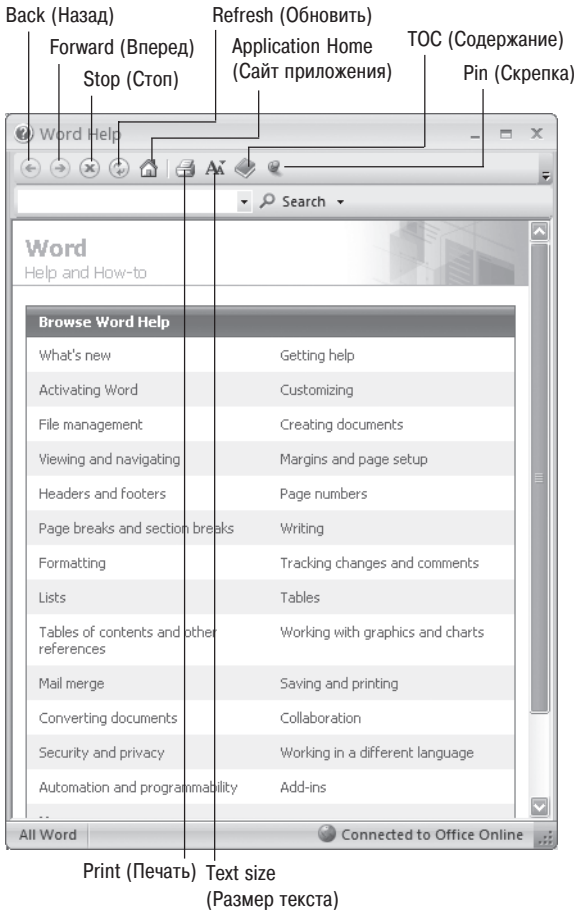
Back (Назад)
Forward (Вперед)
Stop (Стоп)
Refresh (Обновить)
Application Home (Сайт приложения)
TOC (Содержание)
Pin (Скрепка)

Word Help

Search

Word
Help and How-to

Browse Word Help

| | |
|---|---|
| What's new | Getting help |
| Activating Word | Customizing |
| File management | Creating documents |
| Viewing and navigating | Margins and page setup |
| Headers and footers | Page numbers |
| Page breaks and section breaks | Writing |
| Formatting | Tracking changes and comments |
| Lists | Tables |
| Tables of contents and other references | Working with graphics and charts |
| Mail merge | Saving and printing |
| Converting documents | Collaboration |
| Security and privacy | Working in a different language |
| Automation and programmability | Add-ins |

All Word
Connected to Office Online

Print (Печать)
Text size (Размер текста)